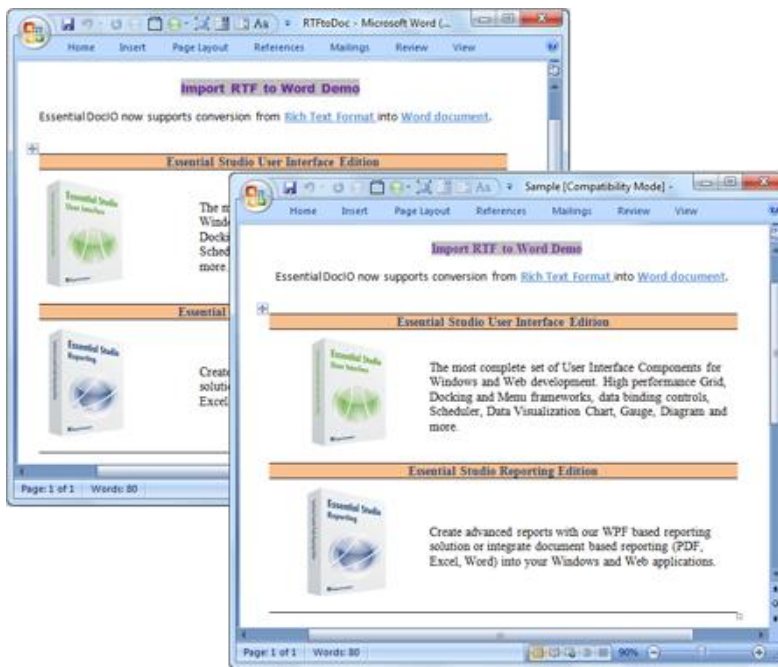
RTFtoDoc - Microsoft Word (...

Home Insert Page Layout References Mailings Review View

Import RTF to Word Demo

Essential DocIO now supports conversion from Rich Text Format into Word document.

Essential Studio User Interface Edition

Essential Studio User Interface

The m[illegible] Windo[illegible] Docki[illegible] Sched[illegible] more.

Essential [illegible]

Essential Studio Reporting

Create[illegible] solutio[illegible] Excel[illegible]

Page: 1 of 1 Words: 80

Sample [Compatibility Mode] -

Home Insert Page Layout References Mailings Review View

Import RTF to Word Demo

Essential DocIO now supports conversion from Rich Text Format into Word document.

Essential Studio User Interface Edition

Essential Studio User Interface

The most complete set of User Interface Components for Windows and Web development. High performance Grid, Docking and Menu frameworks, data binding controls, Scheduler, Data Visualization Chart, Gauge, Diagram and more.

Essential Studio Reporting Edition

Essential Studio Reporting

Create advanced reports with our WPF based reporting solution or integrate document based reporting (PDF, Excel, Word) into your Windows and Web applications.

Page: 1 of 1 Words: 80

90%